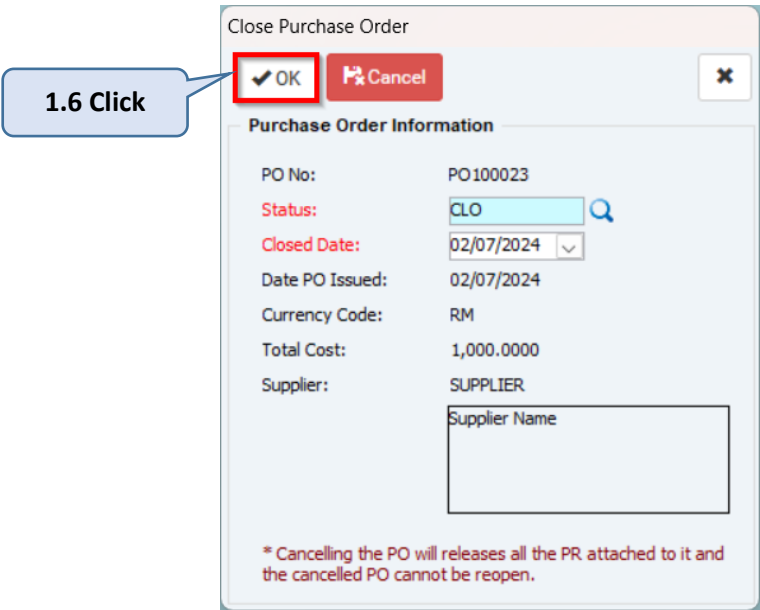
Close Purchase Order

1.6 Click

OK

Cancel

Purchase Order Information

PO No: PO100023

Status: CLO

Closed Date: 02/07/2024

Date PO Issued: 02/07/2024

Currency Code: RM

Total Cost: 1,000.0000

Supplier: SUPPLIER

Supplier Name

* Cancelling the PO will releases all the PR attached to it and the cancelled PO cannot be reopen.